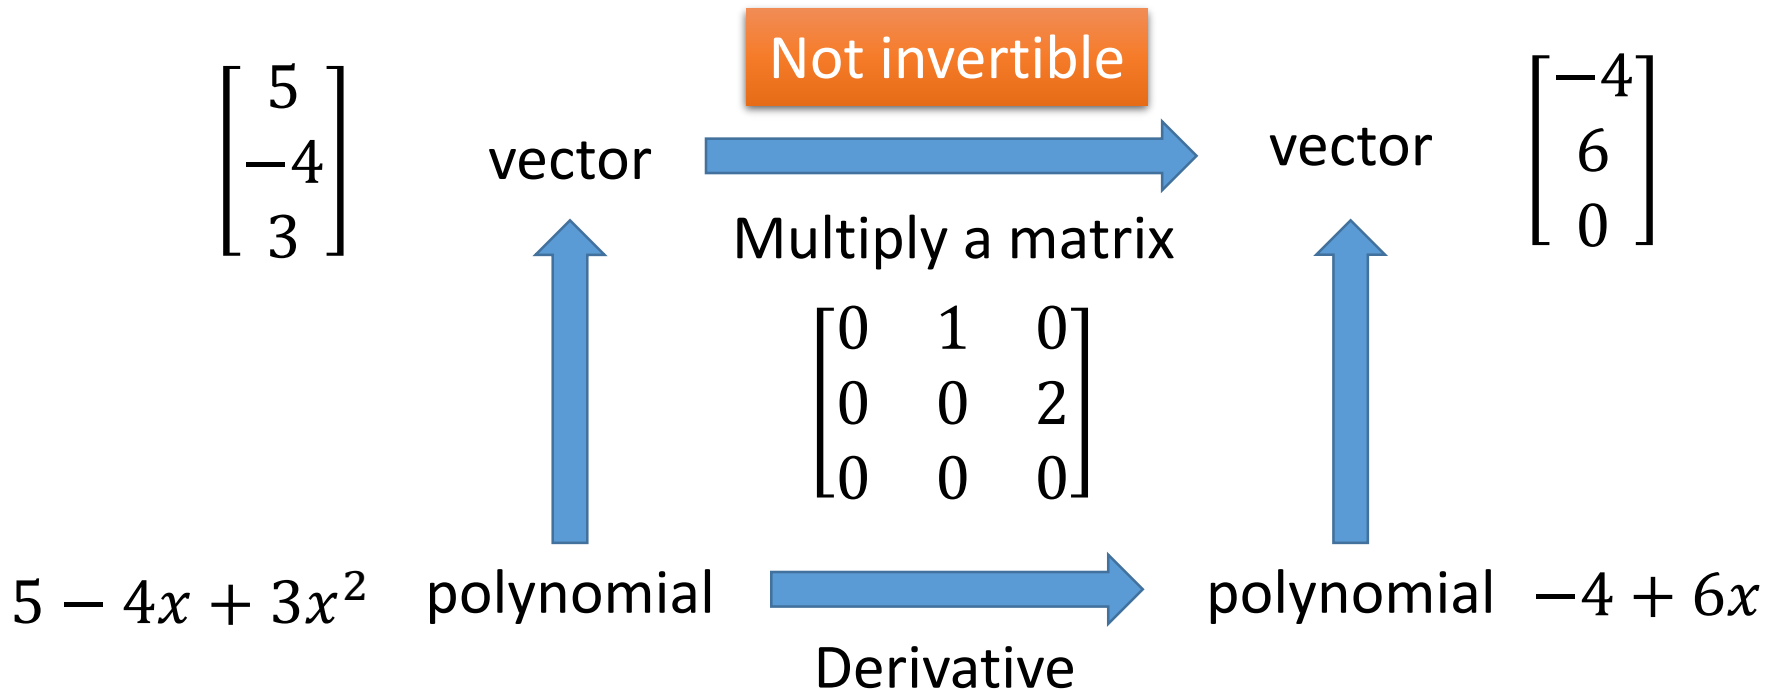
Not invertible

$\begin{bmatrix} 5 \\ -4 \\ 3 \end{bmatrix}$ vector

Multiply a matrix

vector $\begin{bmatrix} -4 \\ 6 \\ 0 \end{bmatrix}$

$\begin{bmatrix} 0 & 1 & 0 \\ 0 & 0 & 2 \\ 0 & 0 & 0 \end{bmatrix}$

$5-4x+3x^2$ polynomial

polynomial $-4+6x$

Derivative